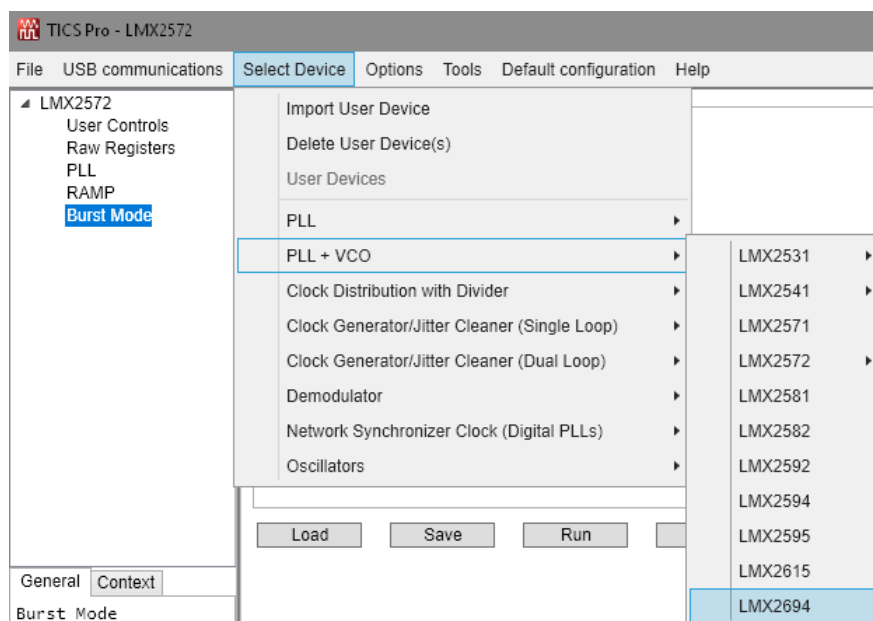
TICS Pro - LMX2572

File USB communications Select Device Options Tools Default configuration Help

LMX2572
User Controls
Raw Registers
PLL
RAMP
Burst Mode

Import User Device
Delete User Device(s)
User Devices
PLL
PLL + VCO
Clock Distribution with Divider
Clock Generator/Jitter Cleaner (Single Loop)
Clock Generator/Jitter Cleaner (Dual Loop)
Demodulator
Network Synchronizer Clock (Digital PLLs)
Oscillators

LMX2531
LMX2541
LMX2571
LMX2572
LMX2581
LMX2582
LMX2592
LMX2594
LMX2595
LMX2615
LMX2694

Load Save Run

General Context
Burst Mode